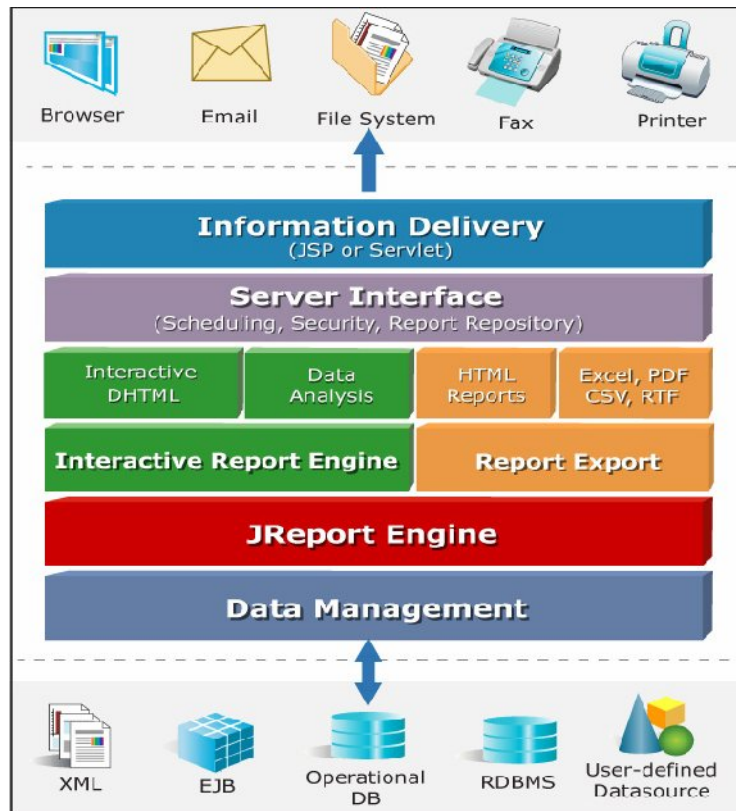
Browser
Email
File System
Fax
Printer

Information Delivery
(JSP or Servlet)

Server Interface
(Scheduling, Security, Report Repository)

Interactive DHTML
Data Analysis
HTML Reports
Excel, PDF CSV, RTF

Interactive Report Engine
Report Export

JReport Engine

Data Management

XML
EJB
Operational DB
RDBMS
User-defined Datasource